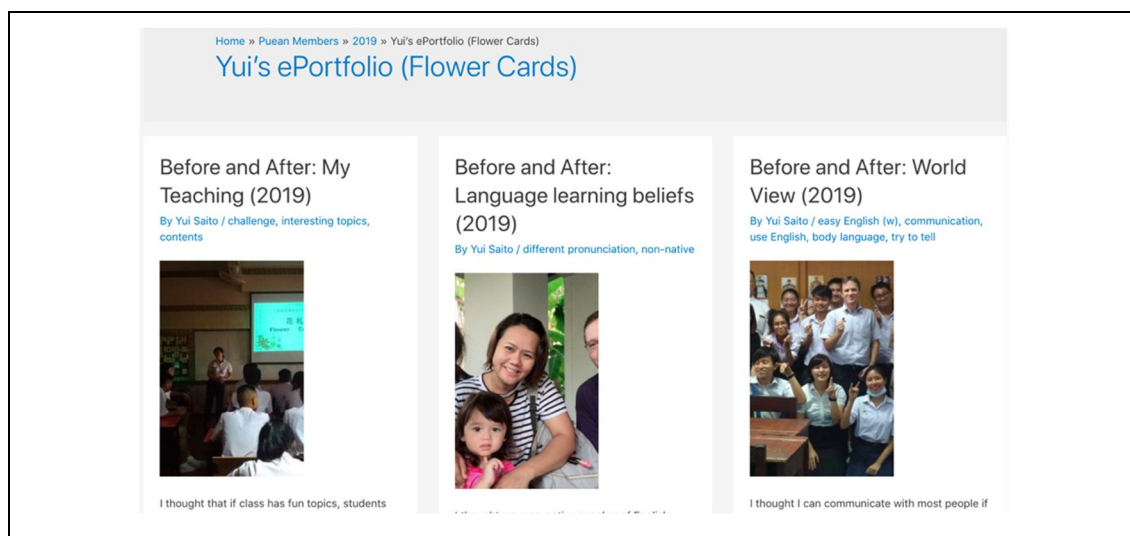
Home » Puean Members » 2019 » Yui's ePortfolio (Flower Cards)

Yui's ePortfolio (Flower Cards)

Before and After: My Teaching (2019)

By Yui Saito / challenge, interesting topics, contents

Flower

I thought that if class has fun topics, students

Before and After: Language learning beliefs (2019)

By Yui Saito / different pronunciation, non-native

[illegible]

Before and After: World View (2019)

By Yui Saito / easy English (w), communication, use English, body language, try to tell

I thought I can communicate with most people if